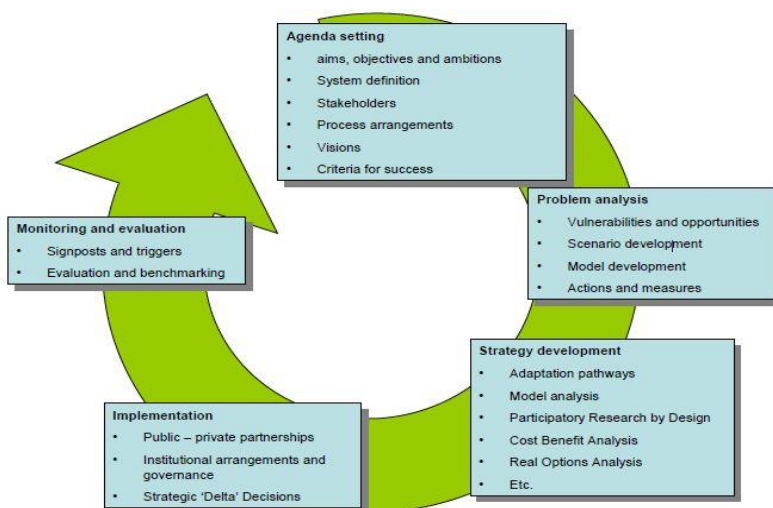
Agenda setting
- aims, objectives and ambitions
- System definition
- Stakeholders
- Process arrangements
- Visions
- Criteria for success

Problem analysis
- Vulnerabilities and opportunities
- Scenario development
- Model development
- Actions and measures

Strategy development
- Adaptation pathways
- Model analysis
- Participatory Research by Design
- Cost Benefit Analysis
- Real Options Analysis
- Etc.

Implementation
- Public – private partnerships
- Institutional arrangements and governance
- Strategic 'Delta' Decisions

Monitoring and evaluation
- Signposts and triggers
- Evaluation and benchmarking